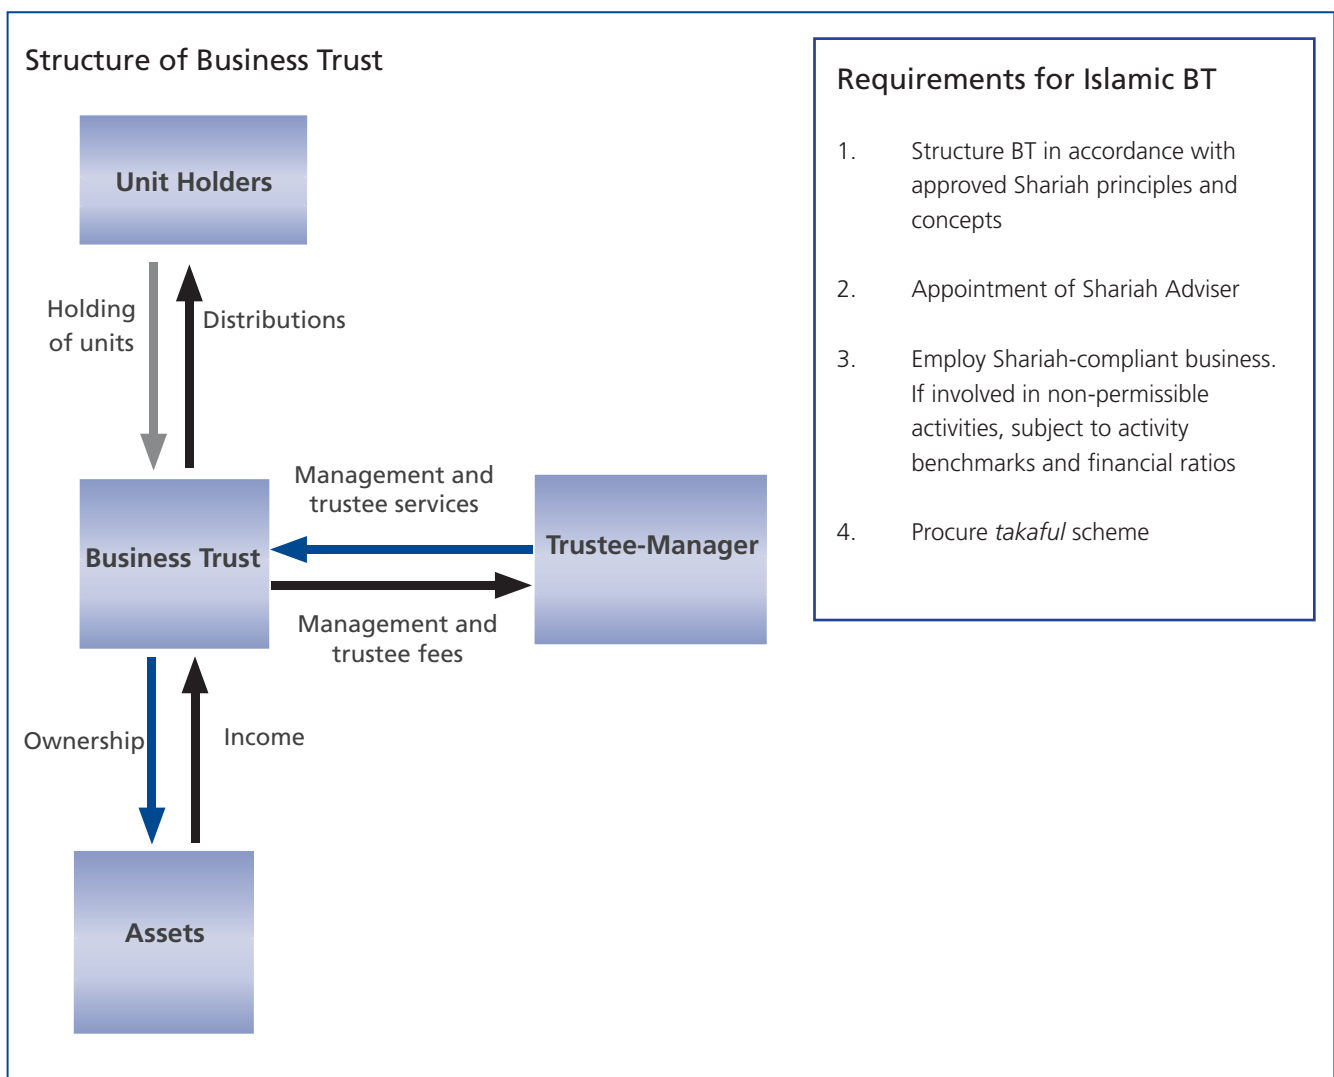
Structure of Business Trust

Unit Holders

Holding of units

Distributions

Management and trustee services

Business Trust

Trustee-Manager

Management and trustee fees

Ownership

Income

Assets

Requirements for Islamic BT

1. Structure BT in accordance with approved Shariah principles and concepts

2. Appointment of Shariah Adviser

3. Employ Shariah-compliant business. If involved in non-permissible activities, subject to activity benchmarks and financial ratios

4. Procure *takaful* scheme